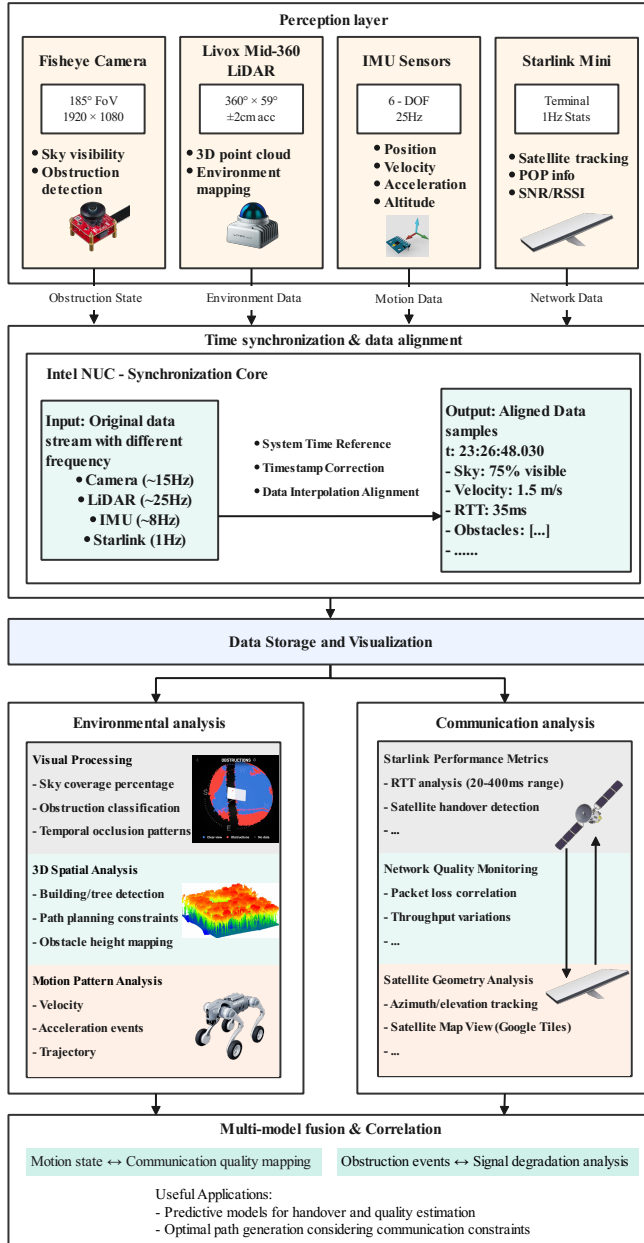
Perception layer

Fisheye Camera

185° FoV
1920 × 1080

• Sky visibility
• Obstruction detection

Livox Mid-360 LiDAR

360° × 59°
±2cm acc

• 3D point cloud
• Environment mapping

IMU Sensors

6 - DOF
25Hz

• Position
• Velocity
• Acceleration
• Altitude

Starlink Mini

Terminal
1Hz Stats

• Satellite tracking
• POP info
• SNR/RSSI

Obstruction State

Environment Data

Motion Data

Network Data

Time synchronization & data alignment

Intel NUC - Synchronization Core

Input: Original data stream with different frequency
• Camera (~15Hz)
• LiDAR (~25Hz)
• IMU (~8Hz)
• Starlink (1Hz)

• System Time Reference
• Timestamp Correction
• Data Interpolation Alignment

Output: Aligned Data samples
t: 23:26:48.030
- Sky: 75% visible
- Velocity: 1.5 m/s
- RTT: 35ms
- Obstacles: [...]
- ......

Data Storage and Visualization

Environmental analysis

Visual Processing
- Sky coverage percentage
- Obstruction classification
- Temporal occlusion patterns

OBSTRUCTIONS
S
E
• Clear view • Obstructions • No data

3D Spatial Analysis
- Building/tree detection
- Path planning constraints
- Obstacle height mapping

Motion Pattern Analysis
- Velocity
- Acceleration events
- Trajectory

Communication analysis

Starlink Performance Metrics
- RTT analysis (20-400ms range)
- Satellite handover detection
- ...

Network Quality Monitoring
- Packet loss correlation
- Throughput variations
- ...

Satellite Geometry Analysis
- Azimuth/elevation tracking
- Satellite Map View (Google Tiles)
- ...

Multi-model fusion & Correlation

Motion state ↔ Communication quality mapping

Obstruction events ↔ Signal degradation analysis

Useful Applications:
- Predictive models for handover and quality estimation
- Optimal path generation considering communication constraints